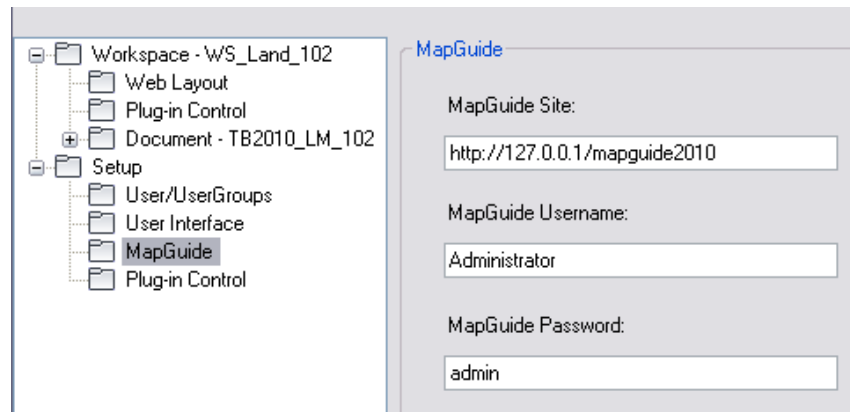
Workspace - WS_Land_102
Web Layout
Plug-in Control
Document - TB2010_LM_102
Setup
User/UserGroups
User Interface
MapGuide
Plug-in Control

MapGuide

MapGuide Site:

http://127.0.0.1/mapguide2010

MapGuide Username:

Administrator

MapGuide Password:

admin